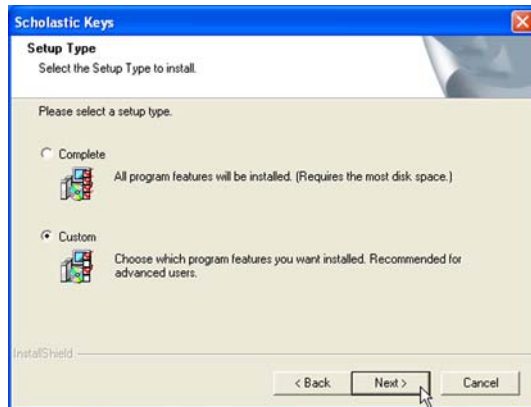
Scholastic Keys

Setup Type

Select the Setup Type to install.

Please select a setup type.

Complete

All program features will be installed. (Requires the most disk space.)

Custom

Choose which program features you want installed. Recommended for advanced users.

InstallShield

< Back

Next >

Cancel